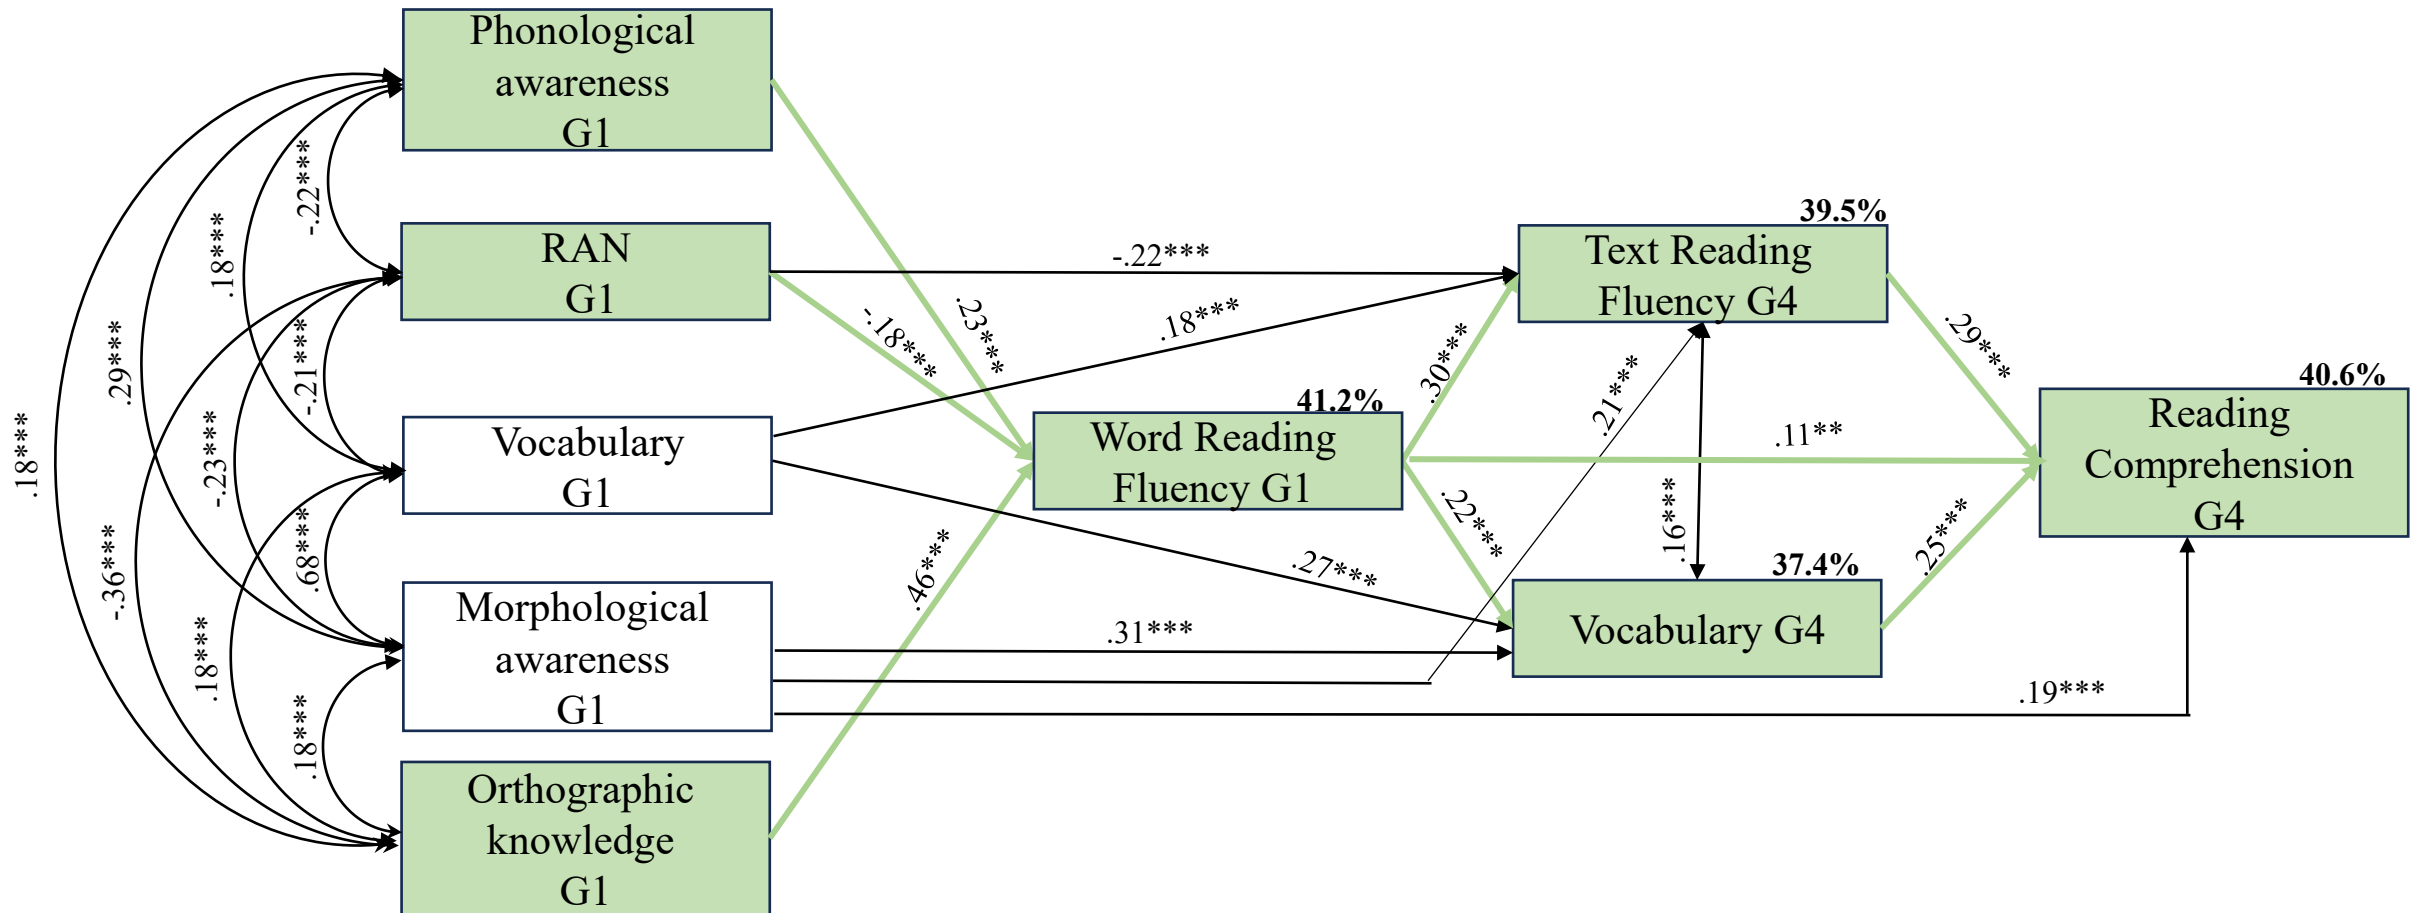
Phonological awareness G1

RAN G1

Vocabulary G1

Morphological awareness G1

Orthographic knowledge G1

-.22***
.18***
-.21***
.29***
-.23***
.68***
.18***
-.36***
.18***
.18***

-.22***
.18***
-.18***
.23***
.46***
.27***
.31***
.19***

41.2%
Word Reading Fluency G1

39.5%
Text Reading Fluency G4

37.4%
Vocabulary G4

.30***
.22***
.21***
.16***
.11**
.29***
.25***

40.6%
Reading Comprehension G4